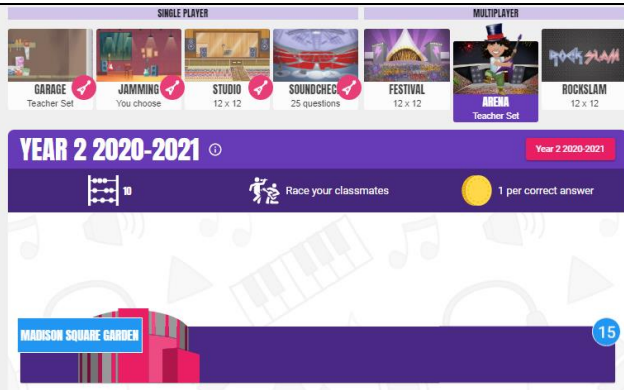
SINGLE PLAYER

MULTIPLAYER

GARAGE
Teacher Set

JAMMING
You choose

STUDIO
12 x 12

SOUNDCHEC
25 questions

FESTIVAL
12 x 12

ARENA
Teacher Set

ROCKSLAM
12 x 12

ROCKSLAM

YEAR 2 2020-2021

Year 2 2020-2021

10

Race your classmates

1 per correct answer

MADISON SQUARE GARDEN

15